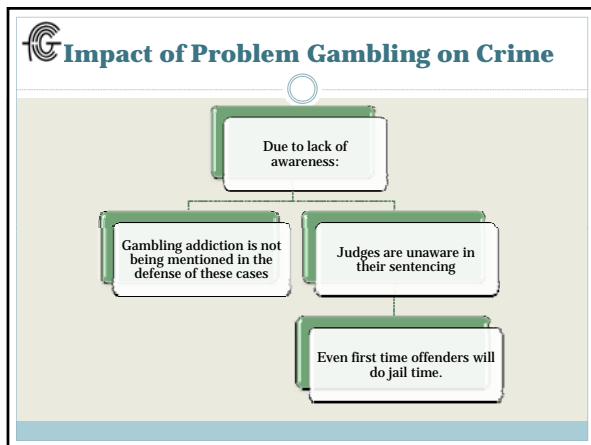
Impact of Problem Gambling on Crime

Due to lack of awareness:

Gambling addiction is not being mentioned in the defense of these cases

Judges are unaware in their sentencing

Even first time offenders will do jail time.